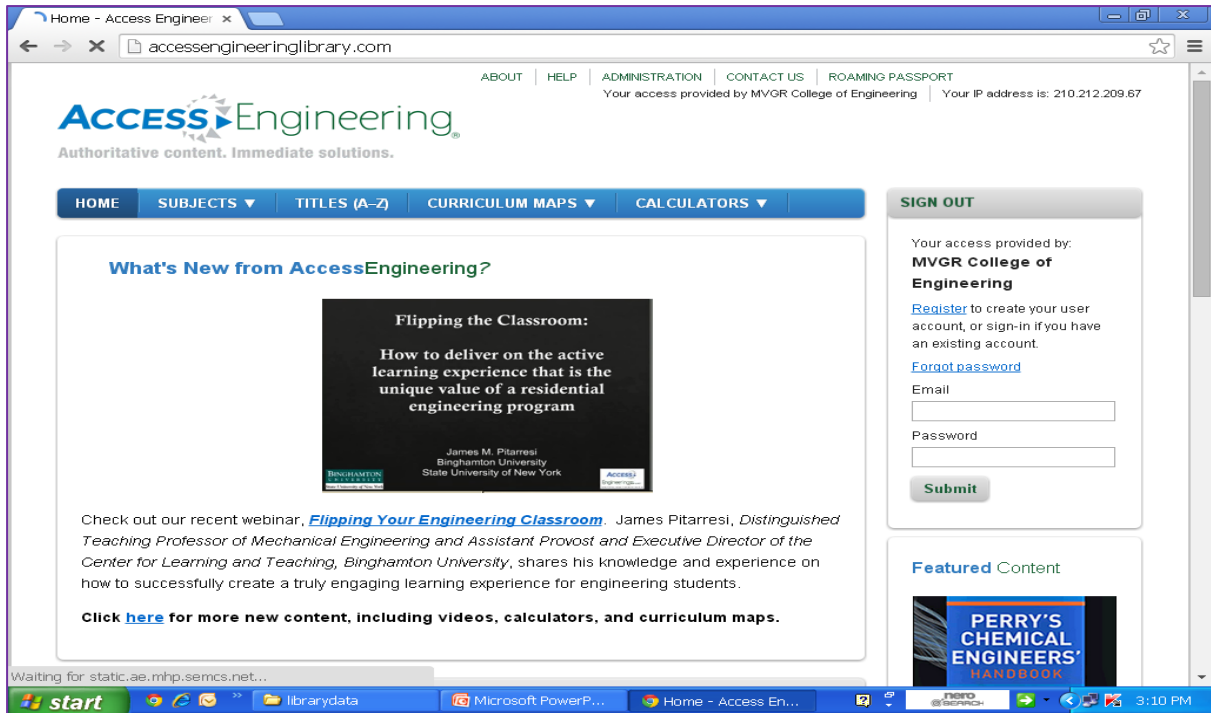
Home - Access Engineer ×

accessengineeringlibrary.com

ABOUT | HELP | ADMINISTRATION | CONTACT US | ROAMING PASSPORT

Your access provided by MVGR College of Engineering | Your IP address is: 210.212.209.67

ACCESS Engineering®

Authoritative content. Immediate solutions.

HOME | SUBJECTS ▼ | TITLES (A–Z) | CURRICULUM MAPS ▼ | CALCULATORS ▼

SIGN OUT

Your access provided by:

MVGR College of Engineering

Register to create your user account, or sign-in if you have an existing account.

Forgot password

Email

Password

Submit

What's New from AccessEngineering?

Flipping the Classroom:

How to deliver on the active learning experience that is the unique value of a residential engineering program

James M. Pitarresi
Binghamton University
State University of New York

BINGHAMTON UNIVERSITY State University of New York

Access Engineering

Check out our recent webinar, Flipping Your Engineering Classroom. James Pitarresi, Distinguished Teaching Professor of Mechanical Engineering and Assistant Provost and Executive Director of the Center for Learning and Teaching, Binghamton University, shares his knowledge and experience on how to successfully create a truly engaging learning experience for engineering students.

Click here for more new content, including videos, calculators, and curriculum maps.

Featured Content

PERRY'S CHEMICAL ENGINEERS' HANDBOOK

Waiting for static.ae.mhp.semcs.net...

start | librarydata | Microsoft PowerP... | Home - Access En... | nero SEARCH | 3:10 PM